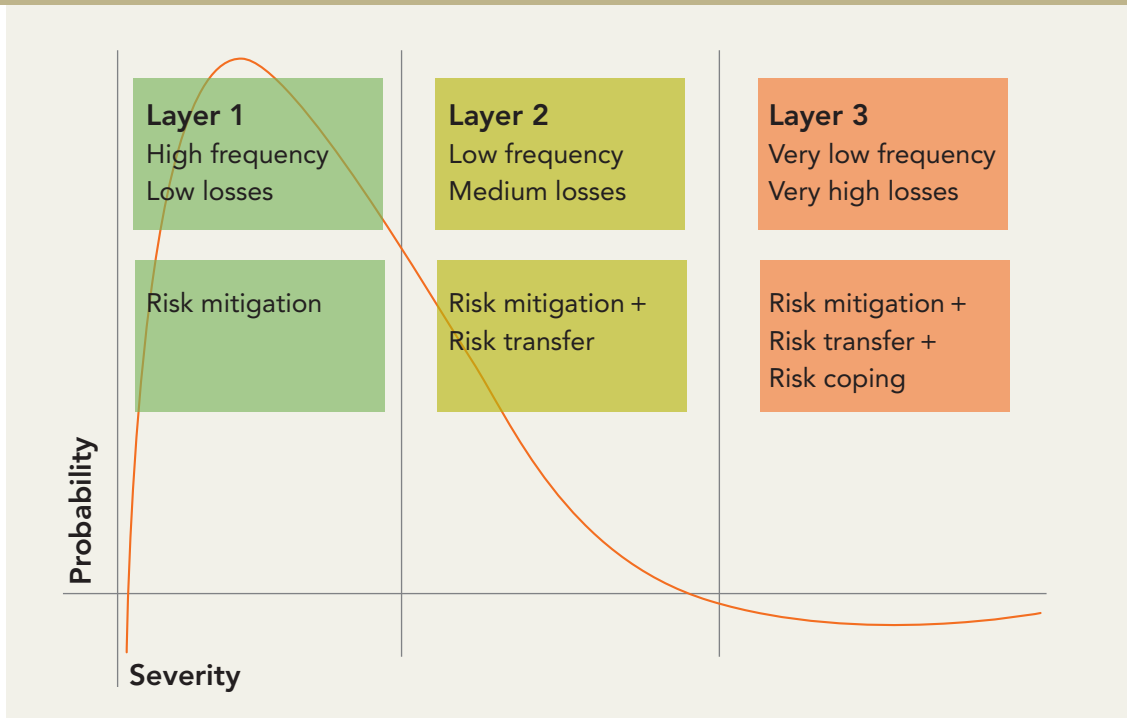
Layer 1
High frequency
Low losses

Layer 2
Low frequency
Medium losses

Layer 3
Very low frequency
Very high losses

Risk mitigation

Risk mitigation +
Risk transfer

Risk mitigation +
Risk transfer +
Risk coping

Probability

Severity